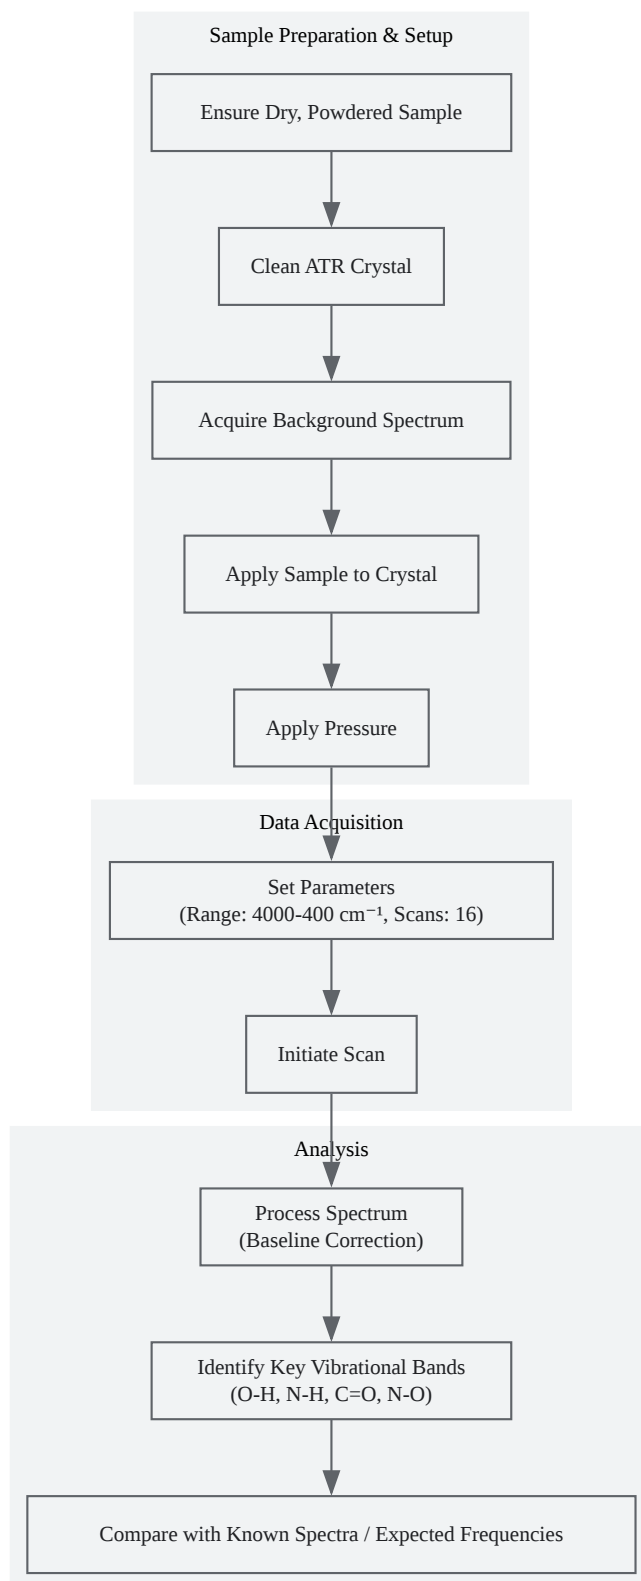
Sample Preparation & Setup

Ensure Dry, Powdered Sample

Clean ATR Crystal

Acquire Background Spectrum

Apply Sample to Crystal

Apply Pressure

Data Acquisition

Set Parameters
(Range: 4000-400 cm$^{-1}$, Scans: 16)

Initiate Scan

Analysis

Process Spectrum
(Baseline Correction)

Identify Key Vibrational Bands
(O-H, N-H, C=O, N-O)

Compare with Known Spectra / Expected Frequencies